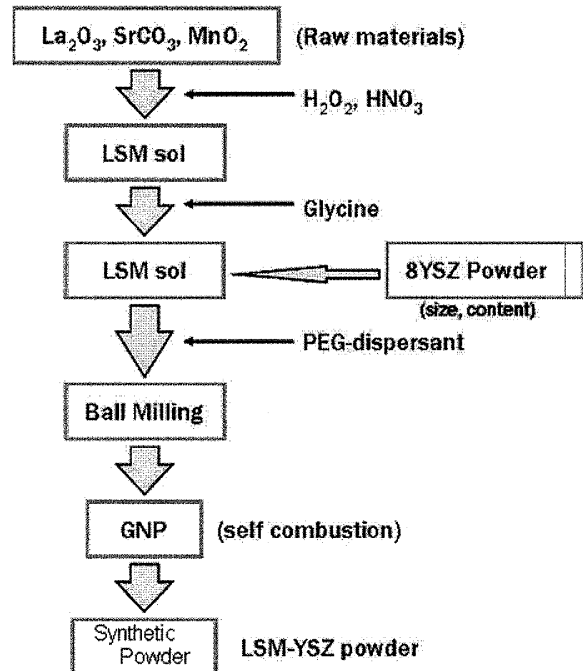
$La_2O_3$, $SrCO_3$, $MnO_2$ (Raw materials)

$H_2O_2$, $HNO_3$

LSM sol

Glycine

LSM sol

8YSZ Powder

(size, content)

PEG-dispersant

Ball Milling

GNP (self combustion)

Synthetic Powder

LSM-YSZ powder